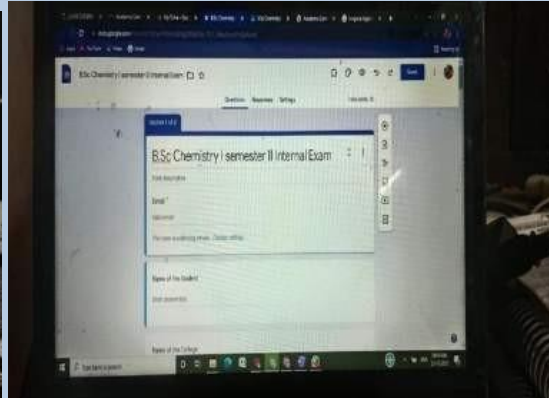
B.Sc Chemistry I semester II Internal Exam

Questions Responses Settings

Send

Section 1 of 2

B.Sc Chemistry I semester II Internal Exam

Form description

Email *

Valid email

This form is collecting emails. Change settings

Name of the Student

Short answer text

Name of the College

Type here to search